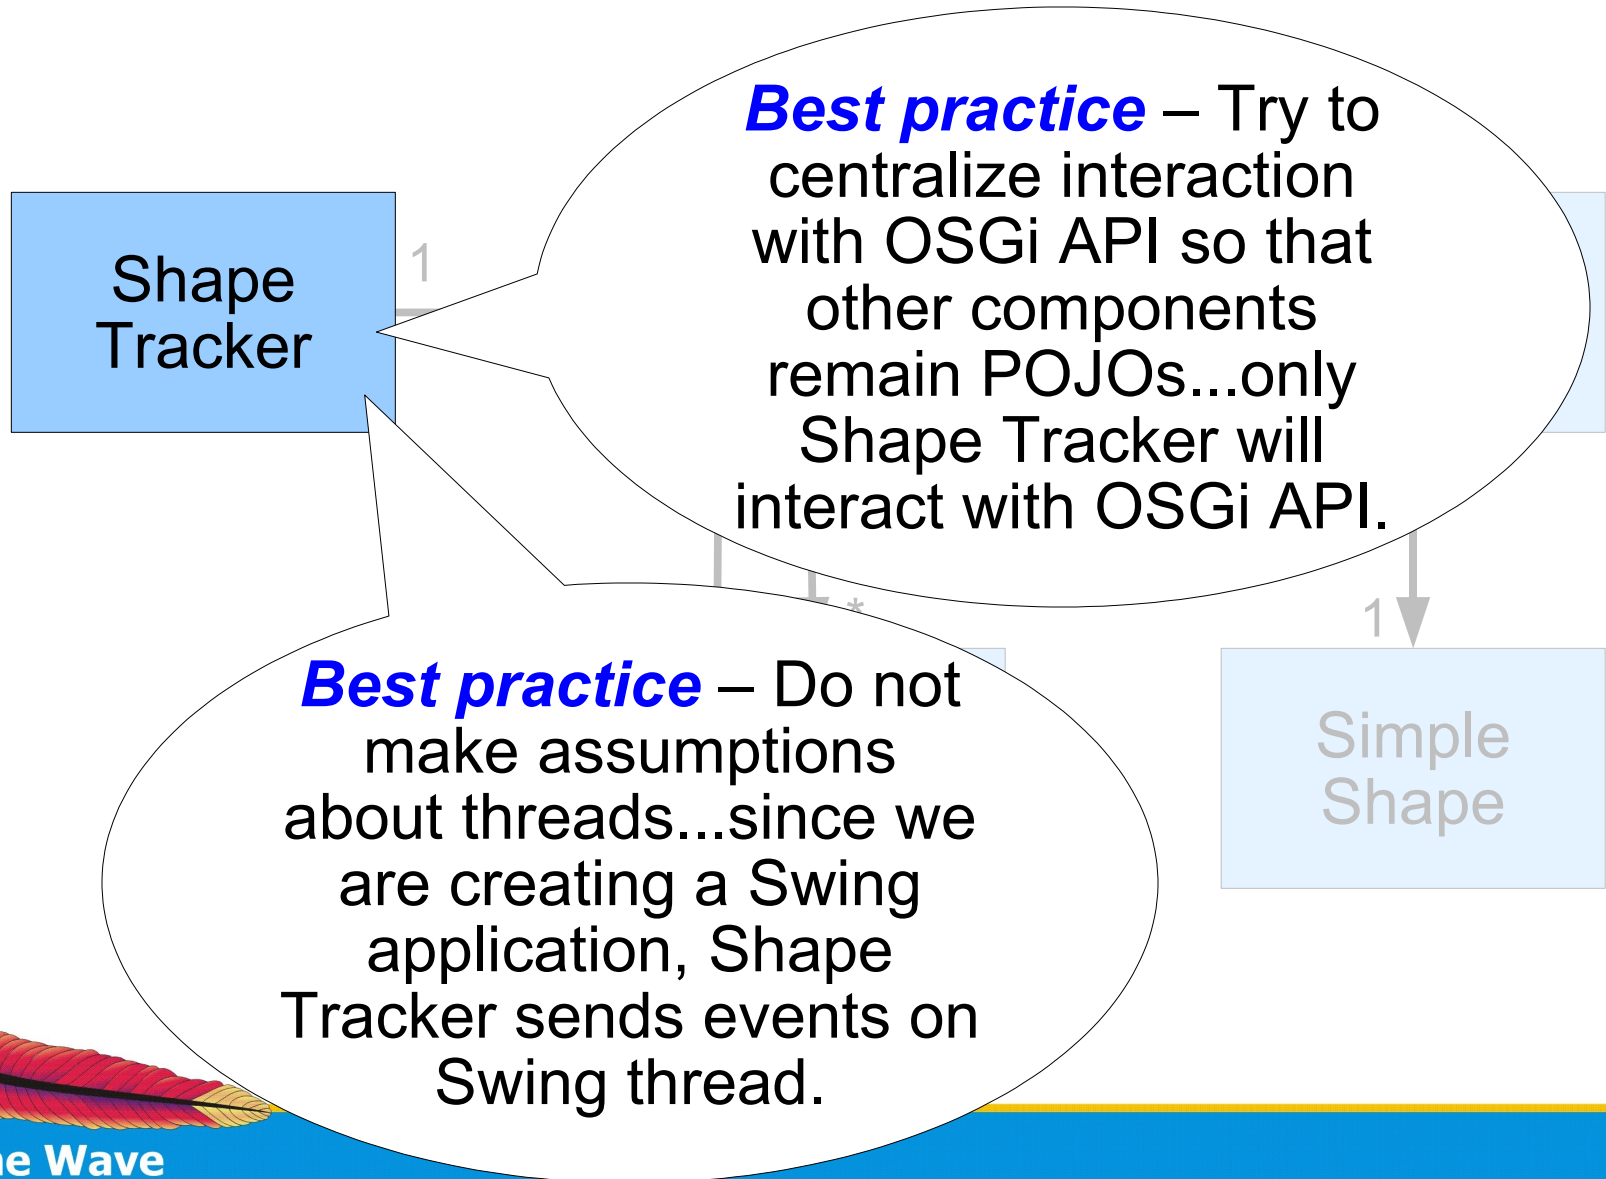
Shape Tracker

1

Best practice – Try to centralize interaction with OSGi API so that other components remain POJOs...only Shape Tracker will interact with OSGi API.

*

1

Simple Shape

Best practice – Do not make assumptions about threads...since we are creating a Swing application, Shape Tracker sends events on Swing thread.

e Wave